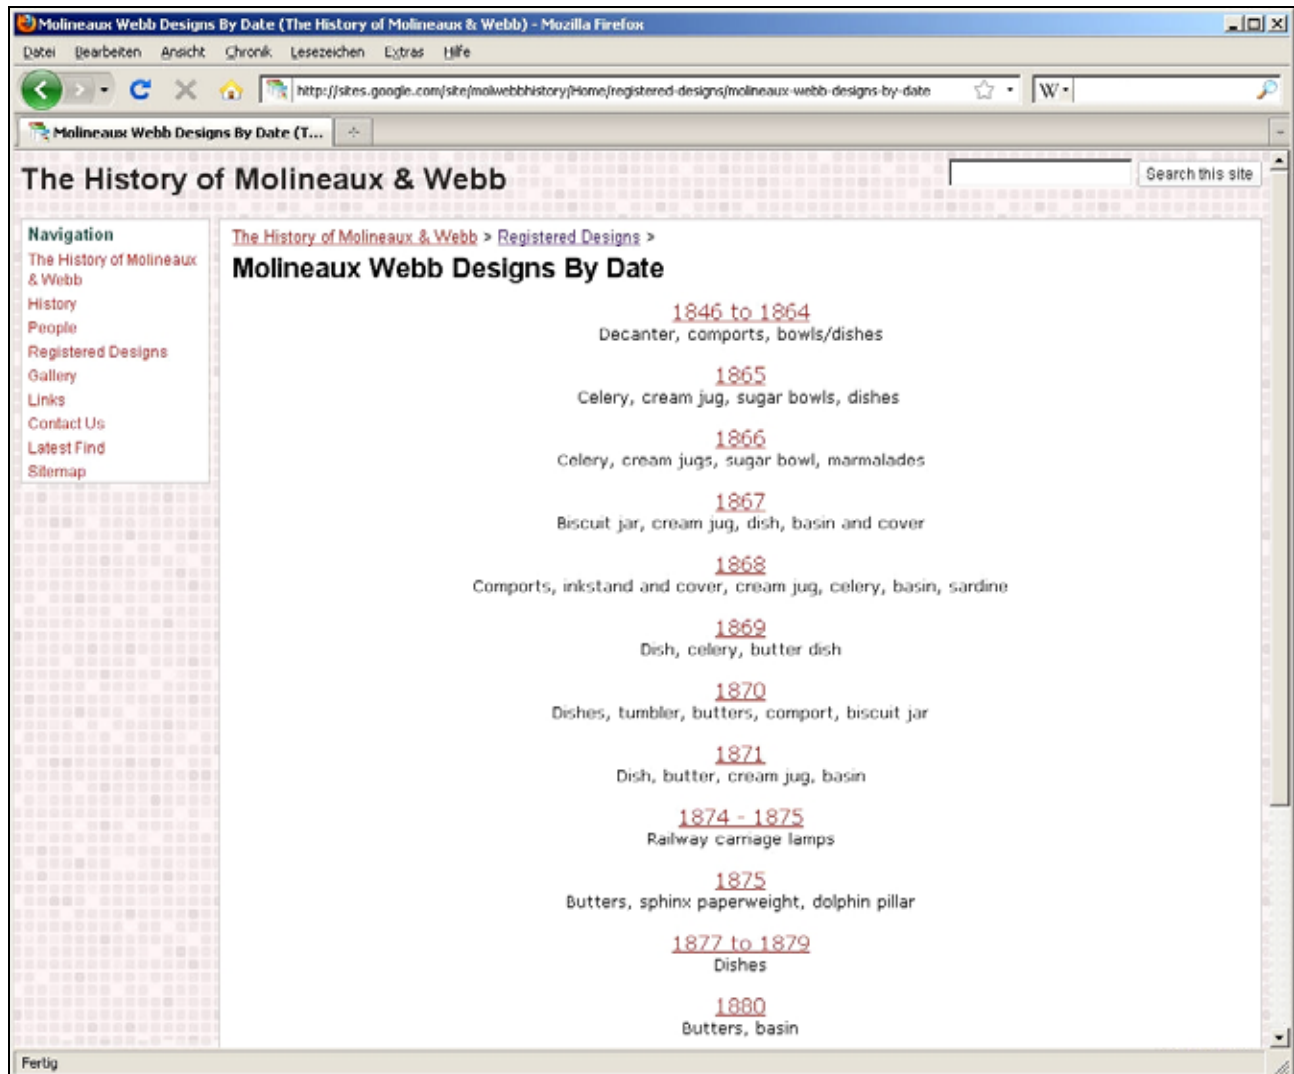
Molineaux Webb Designs By Date (The History of Molineaux & Webb) - Mozilla Firefox

Datei Bearbeiten Ansicht Chronik Lesezeichen Extras Hilfe

http://sites.google.com/site/molwebbhistory/Home/registered-designs/molineaux-webb-designs-by-date

W

Molineaux Webb Designs By Date (T...

The History of Molineaux & Webb

Search this site

Navigation
The History of Molineaux & Webb
History
People
Registered Designs
Gallery
Links
Contact Us
Latest Find
Sitemap

The History of Molineaux & Webb > Registered Designs >

Molineaux Webb Designs By Date

1846 to 1864
Decanter, comports, bowls/dishes

1865
Celery, cream jug, sugar bowls, dishes

1866
Celery, cream jugs, sugar bowl, marmalades

1867
Biscuit jar, cream jug, dish, basin and cover

1868
Comports, inkstand and cover, cream jug, celery, basin, sardine

1869
Dish, celery, butter dish

1870
Dishes, tumbler, butters, comport, biscuit jar

1871
Dish, butter, cream jug, basin

1874 - 1875
Railway carriage lamps

1875
Butters, sphinx paperweight, dolphin pillar

1877 to 1879
Dishes

1880
Butters, basin

Fertig